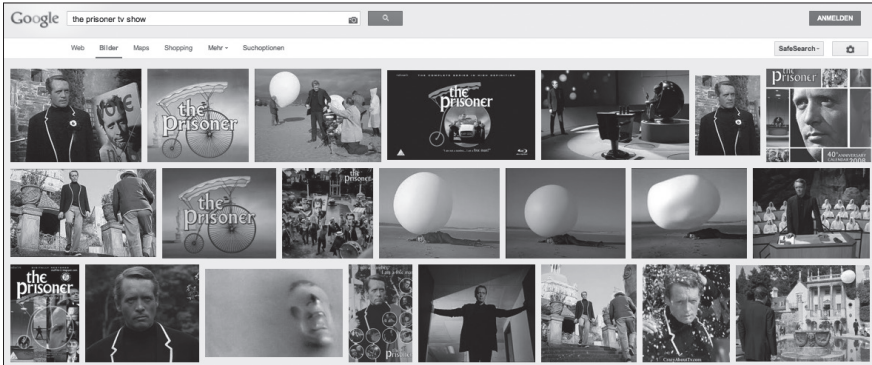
Google the prisoner tv show

ANMELDEN

Web Bilder Maps Shopping Mehr Suchoptionen

SafeSearch

the prisoner

the prisoner

THE COMPLETE SERIES IN HIGH DEFINITION

the prisoner

the prisoner

40th ANNIVERSARY

the prisoner

the prisoner

the prisoner

the prisoner